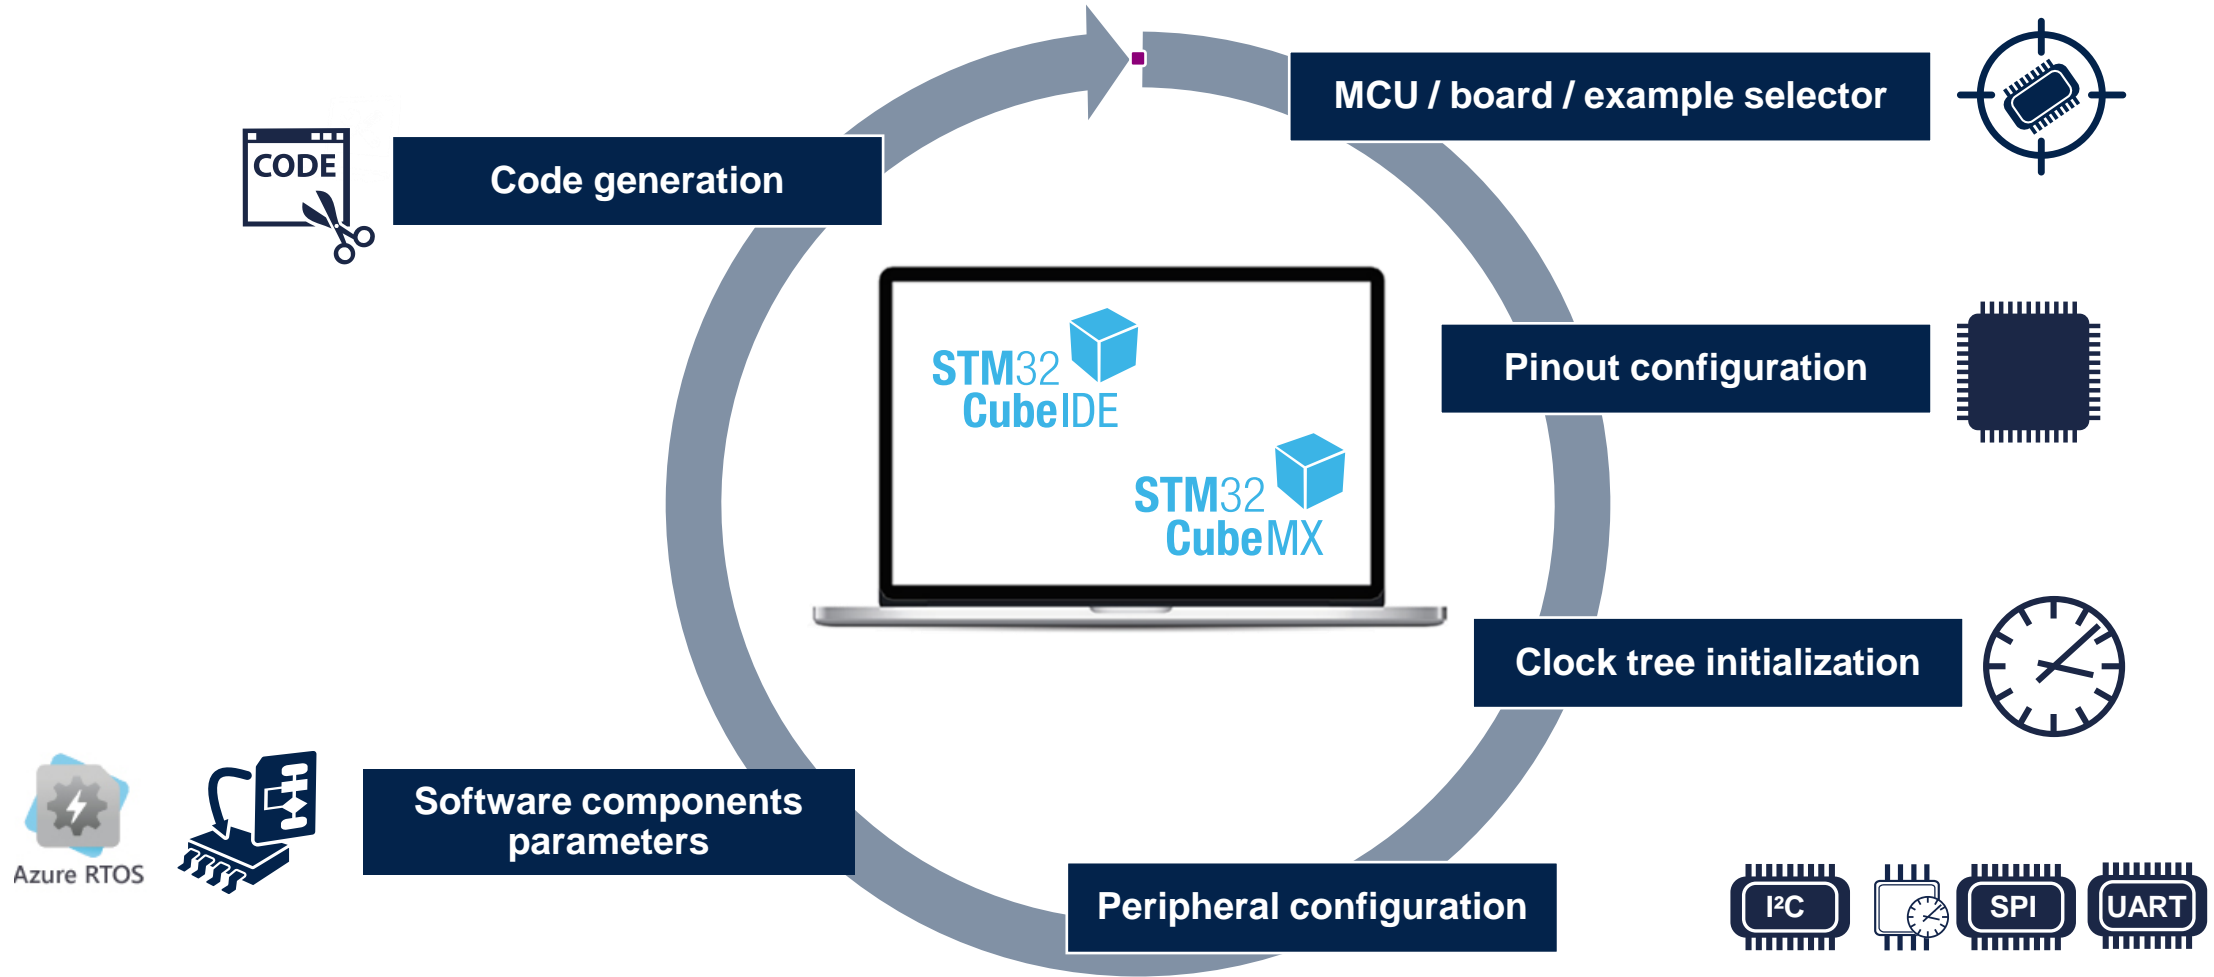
CODE

Code generation

MCU / board / example selector

STM32 CubeIDE

STM32 CubeMX

Pinout configuration

Clock tree initialization

Azure RTOS

Software components parameters

Peripheral configuration

I²C

SPI

UART